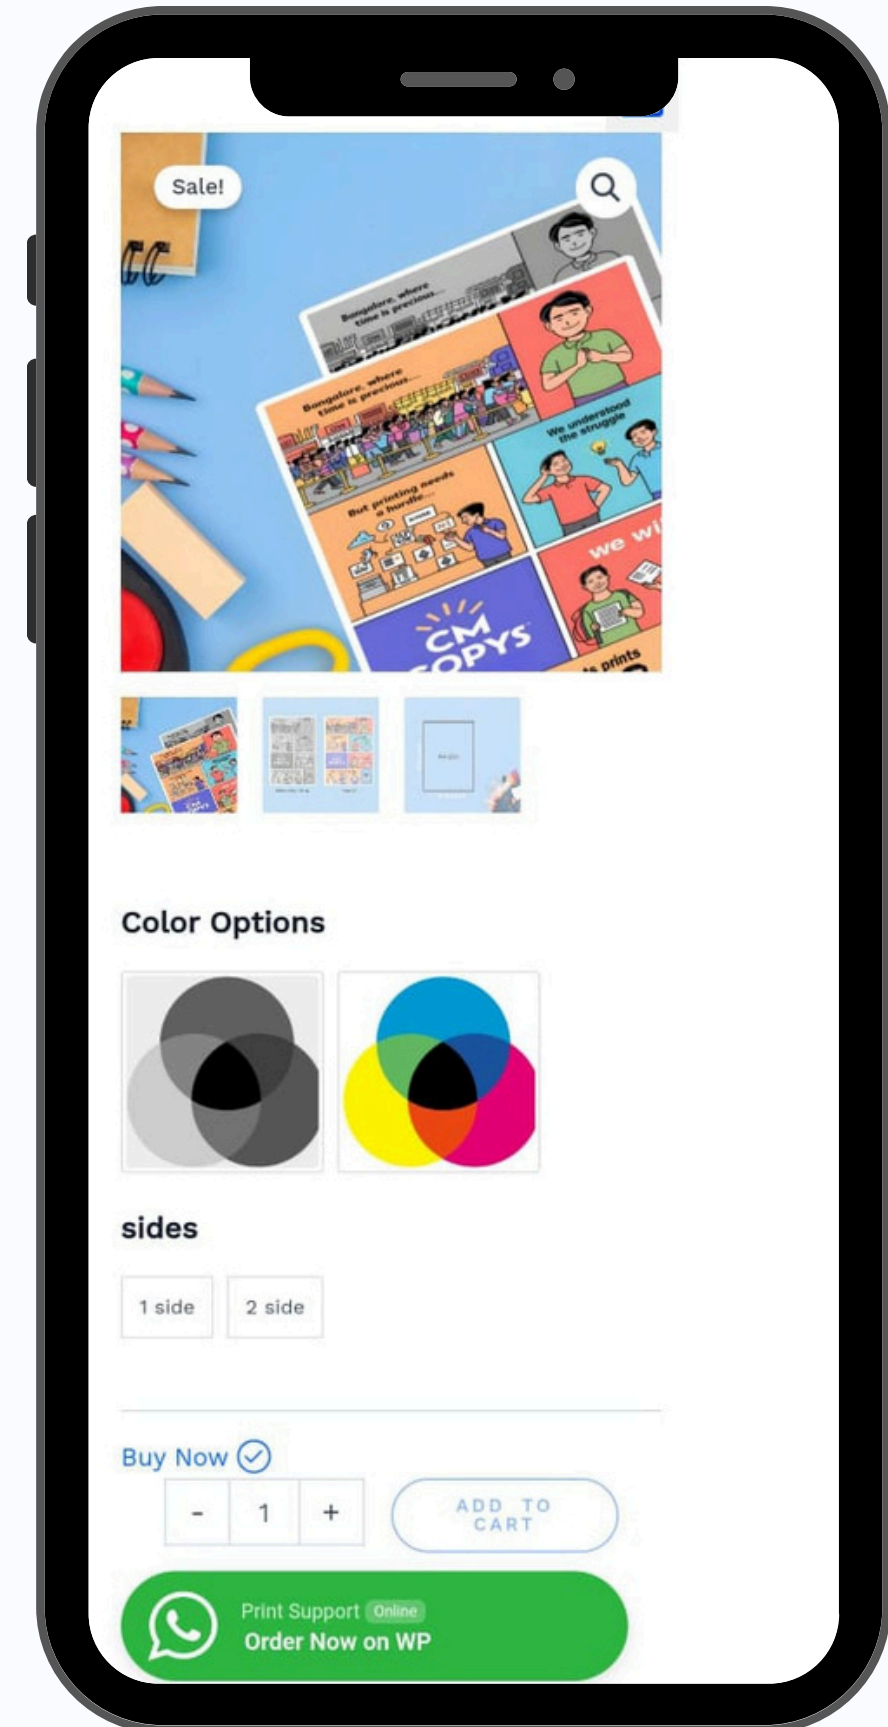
Sale!

Bangalore, where time is precious...

Bangalore, where time is precious...

We understand the struggle

But printing needs a hurdle...

we wi

CM COPYS

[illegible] prints

Color Options

sides

1 side

2 side

Buy Now

-

1

+

ADD TO CART

Print Support Online

Order Now on WP